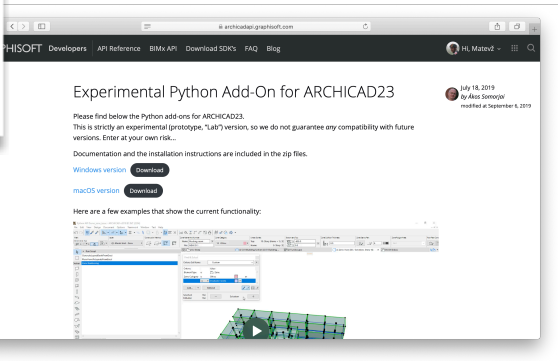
archicadapi.graphisoft.com

PHISOFT Developers API Reference BIMx API Download SDK's FAQ Blog

Hi, Matevž

Experimental Python Add-On for ARCHICAD23

July 18, 2019
by Ákos Somorjai
modified at September 6, 2019

Please find below the Python add-ons for ARCHICAD23.
This is strictly an experimental (prototype, "Lab") version, so we do not guarantee *any* compatibility with future versions. Enter at your own risk...

Documentation and the installation instructions are included in the zip files.

Windows version Download

macOS version Download

Here are a few examples that show the current functionality: